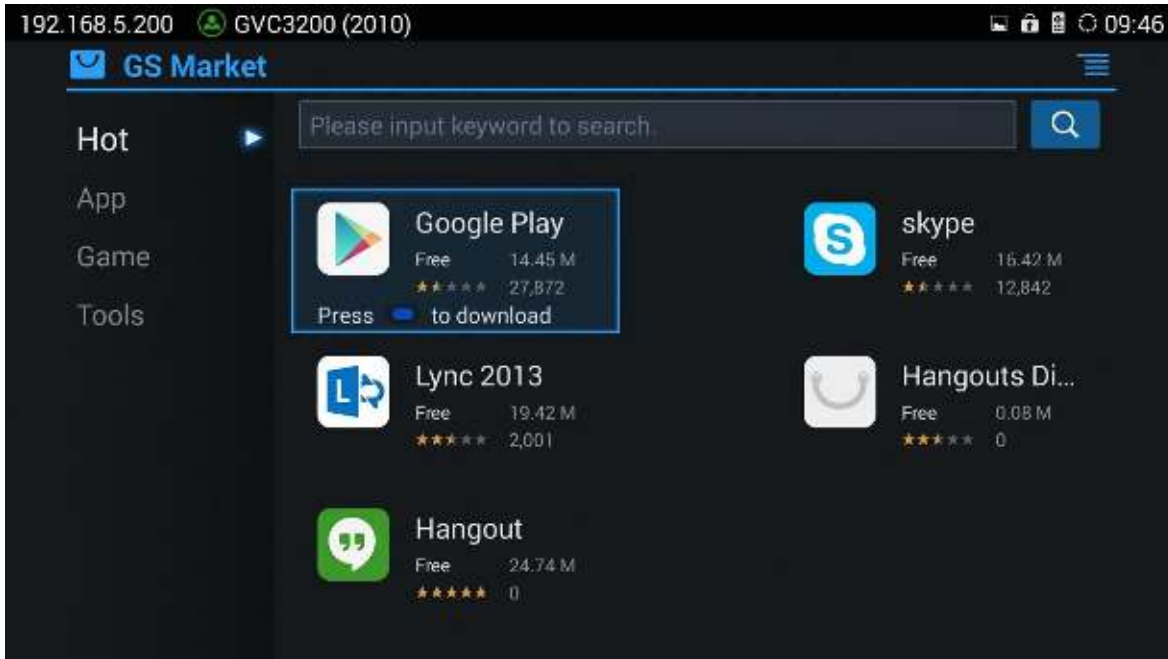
192.168.5.200 GVC3200 (2010) 09:46

GS Market

Hot
App
Game
Tools

Please input keyword to search.

Google Play
Free 14.45 M
27,872
Press to download

skype
Free 16.42 M
12,842

Lync 2013
Free 19.42 M
2,001

Hangouts Di...
Free 0.08 M
0

Hangout
Free 24.74 M
0